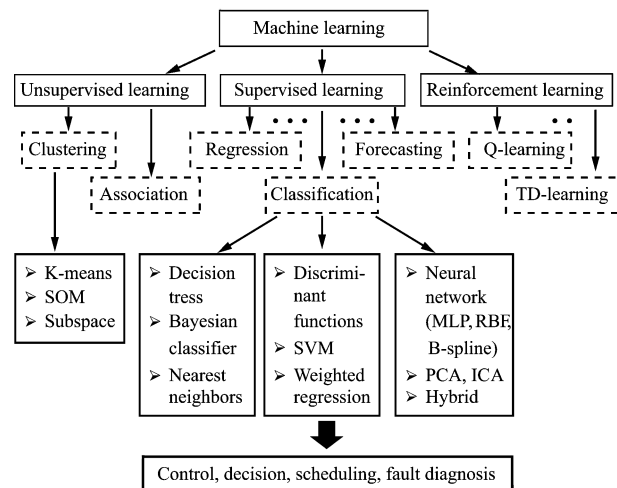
Machine learning

Unsupervised learning

Supervised learning

Reinforcement learning

Clustering

Association

Regression

• • •

• • •

Forecasting

Classification

Q-learning

• •

TD-learning

➢ K-means
➢ SOM
➢ Subspace

➢ Decision tress
➢ Bayesian classifier
➢ Nearest neighbors

➢ Discriminant functions
➢ SVM
➢ Weighted regression

➢ Neural network (MLP, RBF, B-spline)
➢ PCA, ICA
➢ Hybrid

Control, decision, scheduling, fault diagnosis